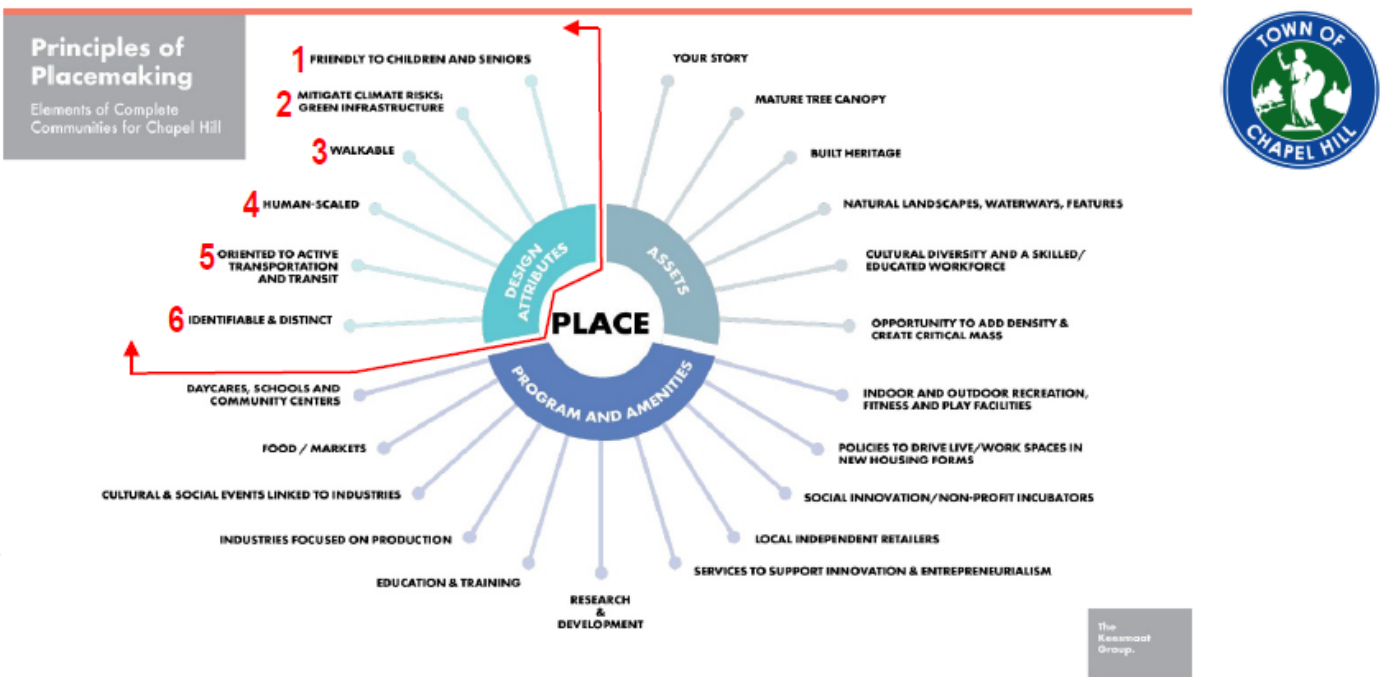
Principles of Placemaking

Elements of Complete Communities for Chapel Hill

TOWN OF CHAPEL HILL

1 FRIENDLY TO CHILDREN AND SENIORS

2 MITIGATE CLIMATE RISKS: GREEN INFRASTRUCTURE

3 WALKABLE

4 HUMAN-SCALED

5 ORIENTED TO ACTIVE TRANSPORTATION AND TRANSIT

6 IDENTIFIABLE & DISTINCT

DESIGN ATTRIBUTES

ASSETS

PLACE

PROGRAM AND AMENITIES

YOUR STORY

MATURE TREE CANOPY

BUILT HERITAGE

NATURAL LANDSCAPES, WATERWAYS, FEATURES

CULTURAL DIVERSITY AND A SKILLED/ EDUCATED WORKFORCE

OPPORTUNITY TO ADD DENSITY & CREATE CRITICAL MASS

INDOOR AND OUTDOOR RECREATION, FITNESS AND PLAY FACILITIES

POLICIES TO DRIVE LIVE/WORK SPACES IN NEW HOUSING FORMS

SOCIAL INNOVATION/NON-PROFIT INCUBATORS

LOCAL INDEPENDENT RETAILERS

SERVICES TO SUPPORT INNOVATION & ENTREPRENEURIALISM

RESEARCH & DEVELOPMENT

EDUCATION & TRAINING

INDUSTRIES FOCUSED ON PRODUCTION

CULTURAL & SOCIAL EVENTS LINKED TO INDUSTRIES

FOOD / MARKETS

DAYCARES, SCHOOLS AND COMMUNITY CENTERS

The Keesmaat Group.